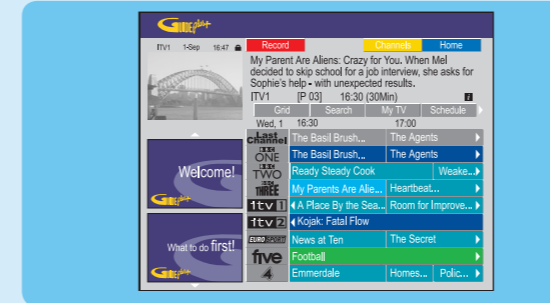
GUIDEPlus+

ITV1 1-Sep 16:47

Record

Channels

Home

My Parent Are Aliens: Crazy for You. When Mel decided to skip school for a job interview, she asks for Sophie's help - with unexpected results.

ITV1 [P 03] 16:30 (30Min)

i

Grid

Search

My TV

Schedule

Wed, 1 16:30 17:00

Welcome!

What to do first!

| Channel | | |
|---|---|---|
| Last Channel | The Basil Brush... | The Agents |
| BBC ONE | The Basil Brush,... | The Agents |
| BBC TWO | Ready Steady Cook | Weake... |
| THREE | My Parents Are Alie... | Heartbeat... |
| itv 1 | A Place By the Sea... | Room for Improve... |
| itv 2 | Kojak: Fatal Flow | |
| EUROSPORT | News at Ten | The Secret |
| five | Football | |
| 4 | Emmerdale | Homes... Polic... |